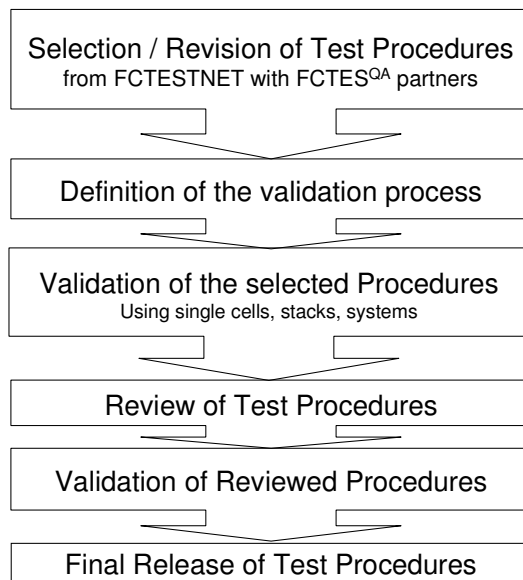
Selection / Revision of Test Procedures
from FCTESTNET with FCTES$^{QA}$ partners

Definition of the validation process

Validation of the selected Procedures
Using single cells, stacks, systems

Review of Test Procedures

Validation of Reviewed Procedures

Final Release of Test Procedures